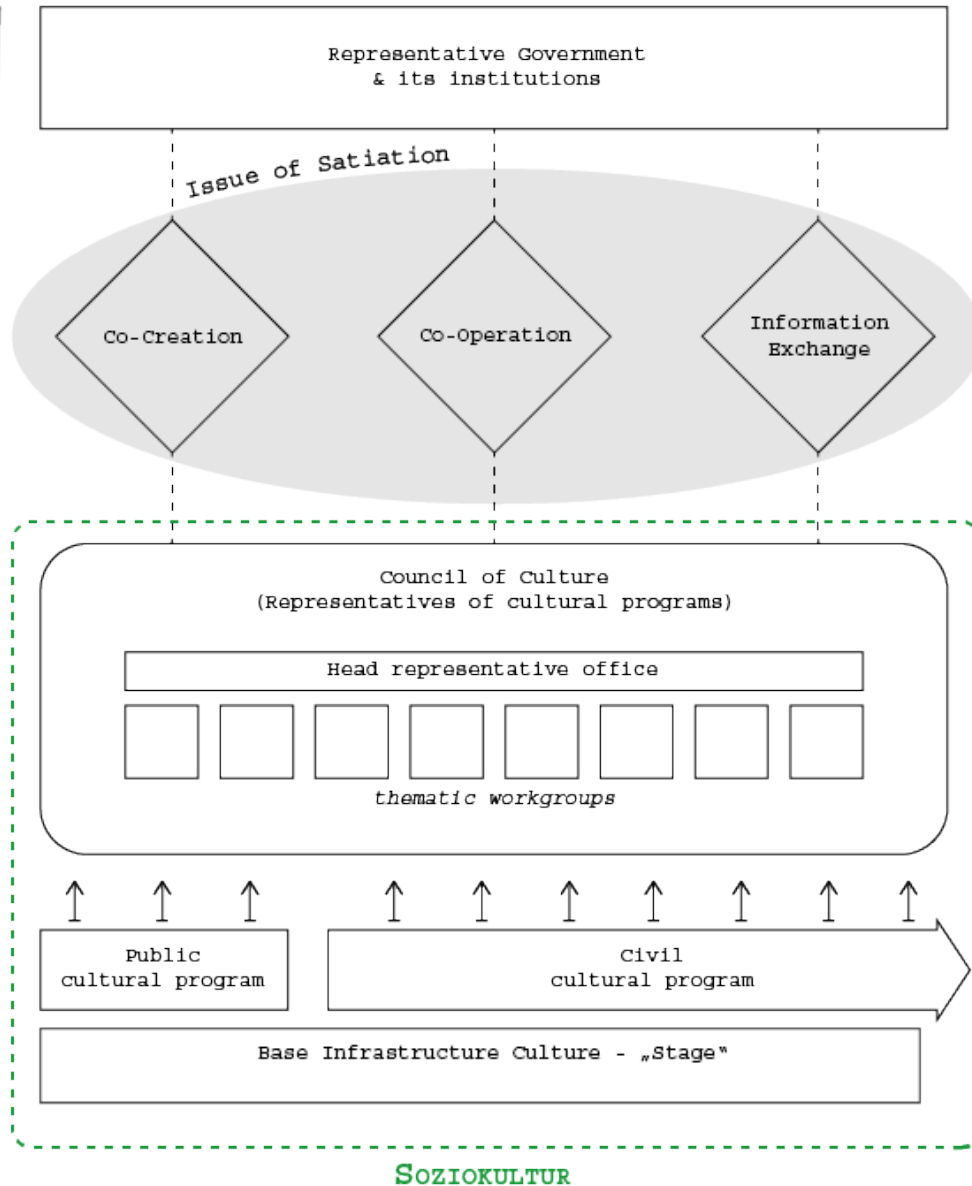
Representative Government
& its institutions

Issue of Satiation

Co-Creation

Co-Operation

Information Exchange

Council of Culture
(Representatives of cultural programs)

Head representative office

thematic workgroups

Public cultural program

Civil cultural program

Base Infrastructure Culture - „Stage“

SOZIOKULTUR